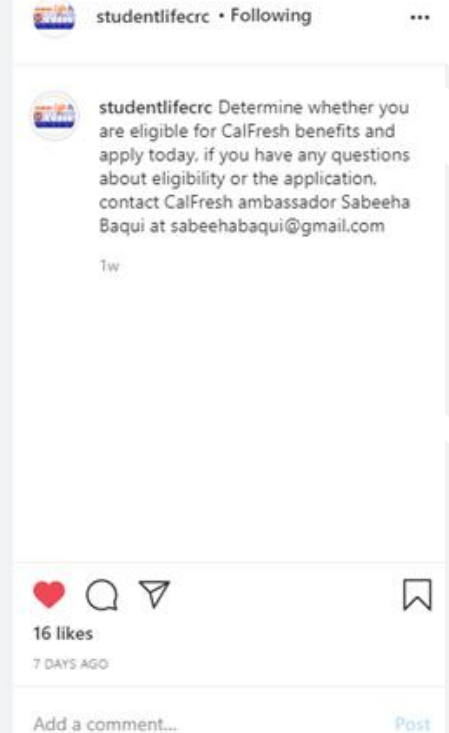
studentlifecrc • Following

...

studentlifecrc Determine whether you are eligible for CalFresh benefits and apply today. if you have any questions about eligibility or the application, contact CalFresh ambassador Sabeeha Baqui at sabeehabaqui@gmail.com

1w

16 likes

7 DAYS AGO

Add a comment...

Post